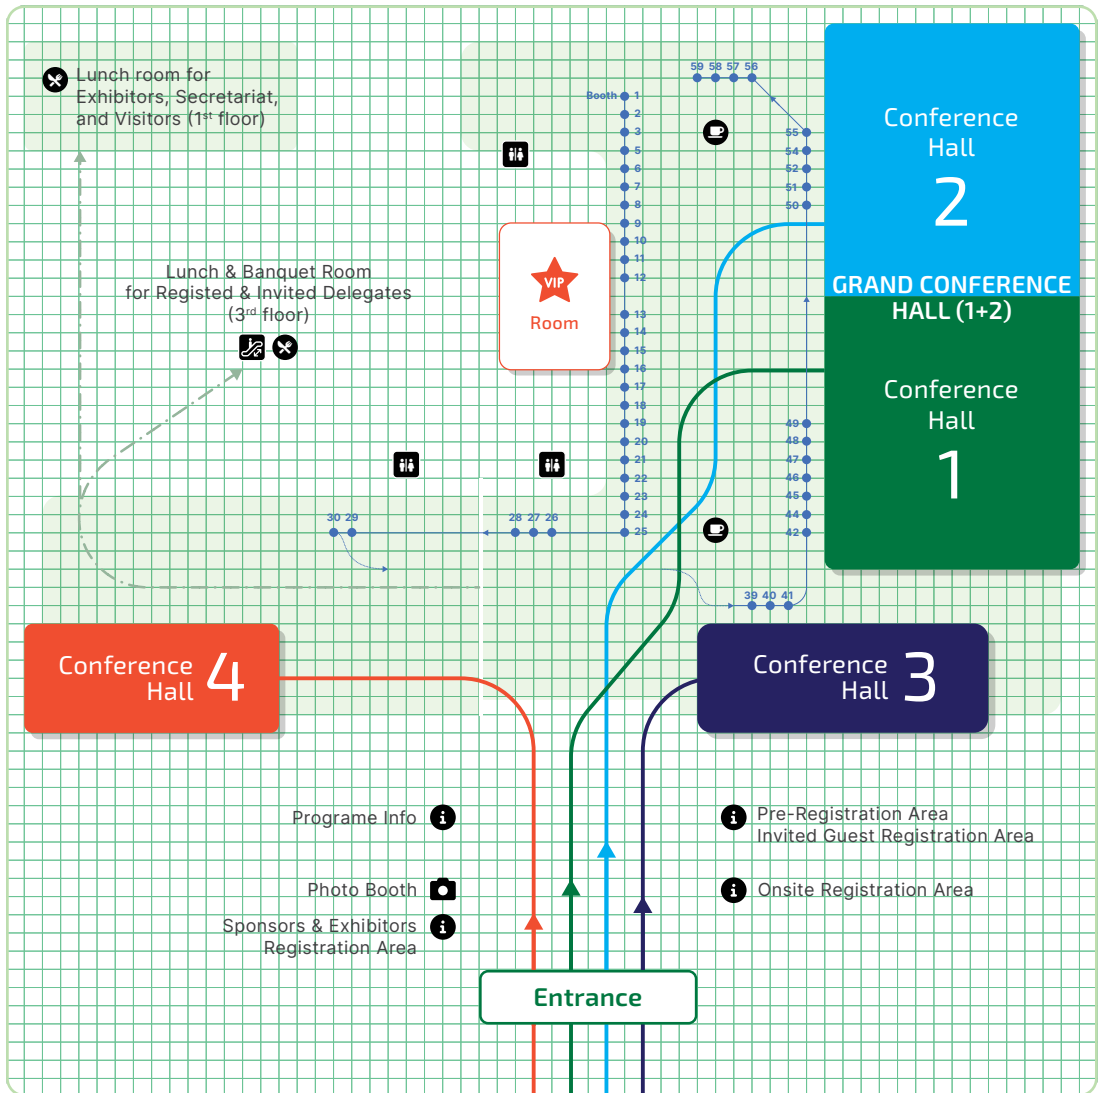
Lunch room for Exhibitors, Secretariat, and Visitors ($1^{st}$ floor)

59 58 57 56

Booth 1
2
3
5
6
7
8
9
10
11
12
13
14
15
16
17
18
19
20
21
22
23
24
25

55
54
52
51
50

Conference Hall
2

GRAND CONFERENCE HALL (1+2)

Conference Hall
1

49
48
47
46
45
44
42

Lunch & Banquet Room for Registed & Invited Delegates ($3^{rd}$ floor)

VIP
Room

30 29
28 27 26

39 40 41

Conference Hall 4

Conference Hall 3

Programe Info

Photo Booth

Sponsors & Exhibitors Registration Area

Pre-Registration Area
Invited Guest Registration Area

Onsite Registration Area

Entrance